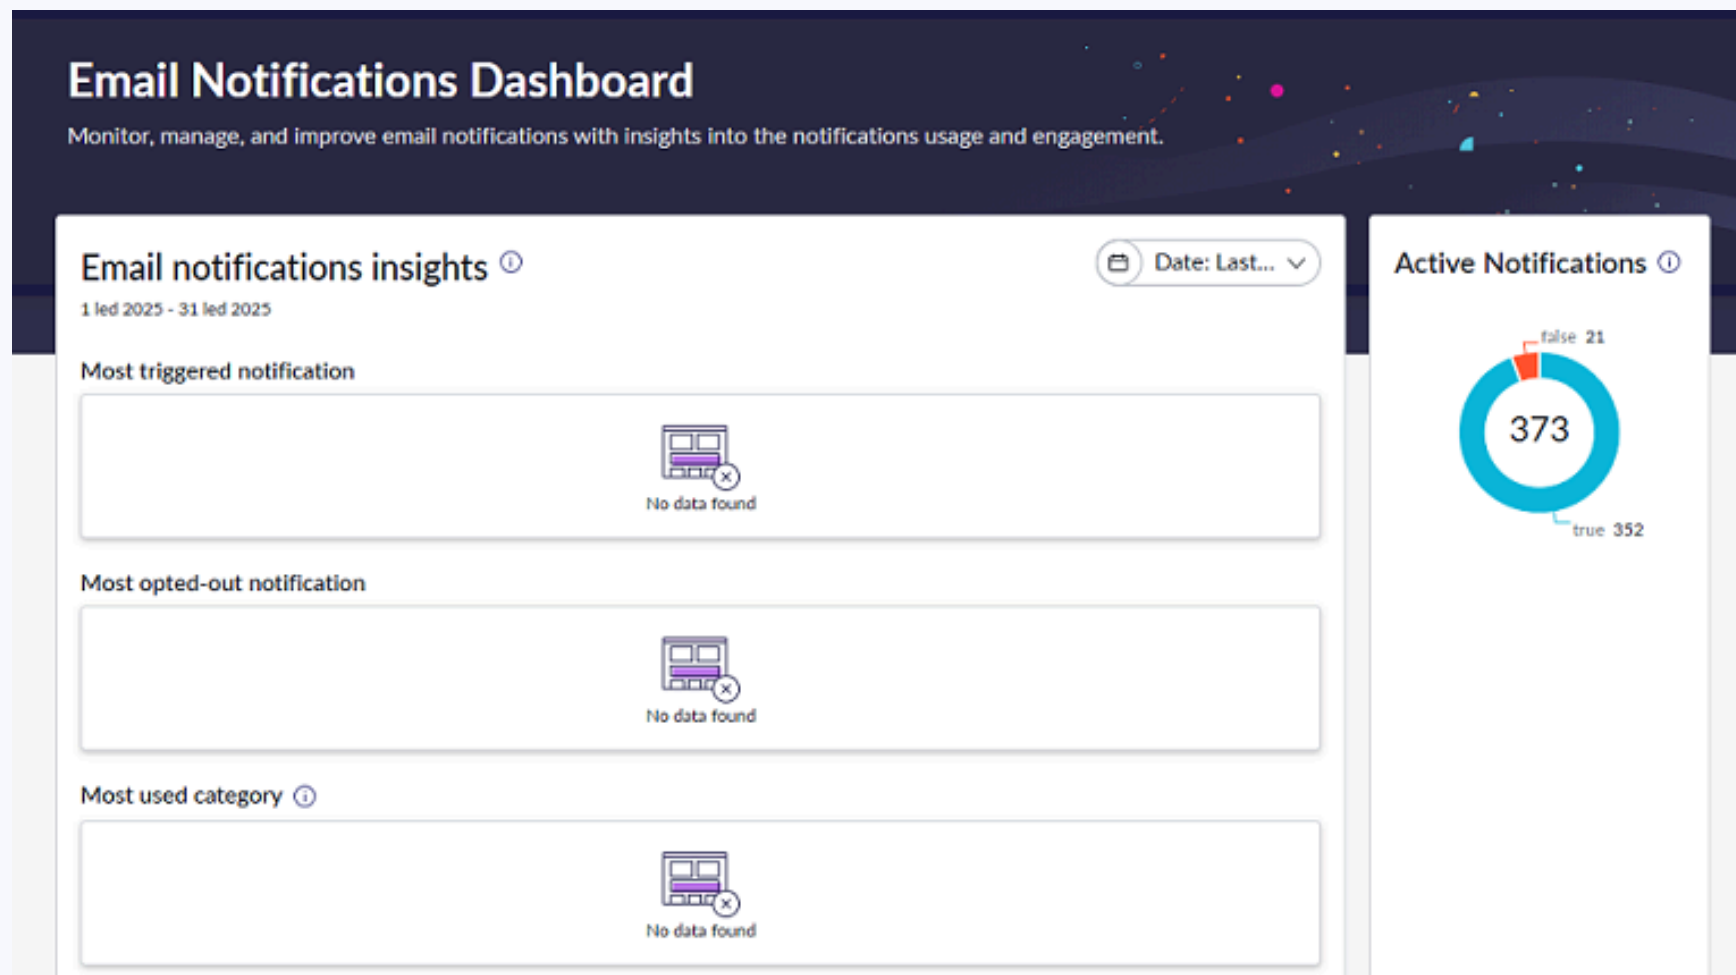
Email Notifications Dashboard

Monitor, manage, and improve email notifications with insights into the notifications usage and engagement.

Email notifications insights ⓘ

Date: Last...

1 led 2025 - 31 led 2025

Most triggered notification

No data found

Most opted-out notification

No data found

Most used category ⓘ

No data found

Active Notifications ⓘ

false 21

373

true 352